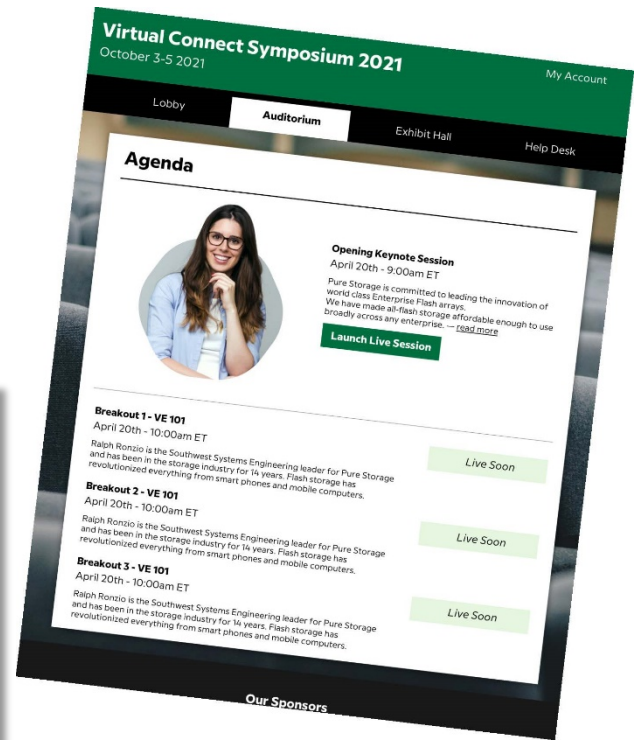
Virtual Connect Symposium 2021
October 3-5 2021

My Account

Lobby

Auditorium

Exhibit Hall

Help Desk

Agenda

Opening Keynote Session
April 20th - 9:00am ET

Pure Storage is committed to leading the innovation of world class Enterprise Flash arrays. We have made all-flash storage affordable enough to use broadly across any enterprise. — read more

Launch Live Session

Breakout 1 - VE 101
April 20th - 10:00am ET

Ralph Ronzio is the Southwest Systems Engineering leader for Pure Storage and has been in the storage industry for 14 years. Flash storage has revolutionized everything from smart phones and mobile computers.

Live Soon

Breakout 2 - VE 101
April 20th - 10:00am ET

Ralph Ronzio is the Southwest Systems Engineering leader for Pure Storage and has been in the storage industry for 14 years. Flash storage has revolutionized everything from smart phones and mobile computers.

Live Soon

Breakout 3 - VE 101
April 20th - 10:00am ET

Ralph Ronzio is the Southwest Systems Engineering leader for Pure Storage and has been in the storage industry for 14 years. Flash storage has revolutionized everything from smart phones and mobile computers.

Live Soon

Our Sponsors